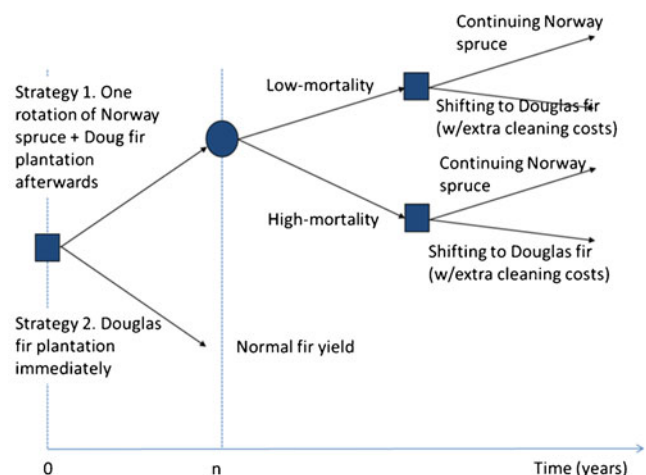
Strategy 1. One rotation of Norway spruce + Doug fir plantation afterwards

Strategy 2. Douglas fir plantation immediately

Low-mortality

High-mortality

Normal fir yield

Continuing Norway spruce

Shifting to Douglas fir (w/extra cleaning costs)

Continuing Norway spruce

Shifting to Douglas fir (w/extra cleaning costs)

0

n

Time (years)